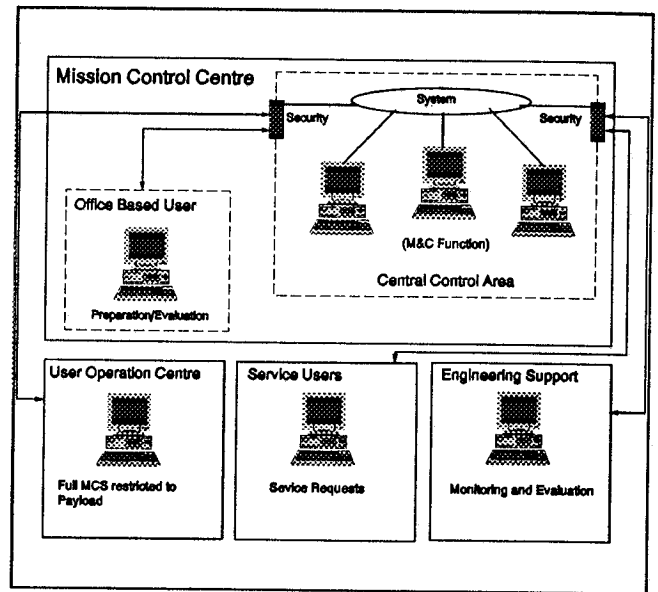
Mission Control Centre

System

Security

Security

Office Based User

Preparation/Evaluation

(M&C Function)

Central Control Area

User Operation Centre

Full MCS restricted to Payload

Service Users

Sevice Requests

Engineering Support

Monitoring and Evaluation